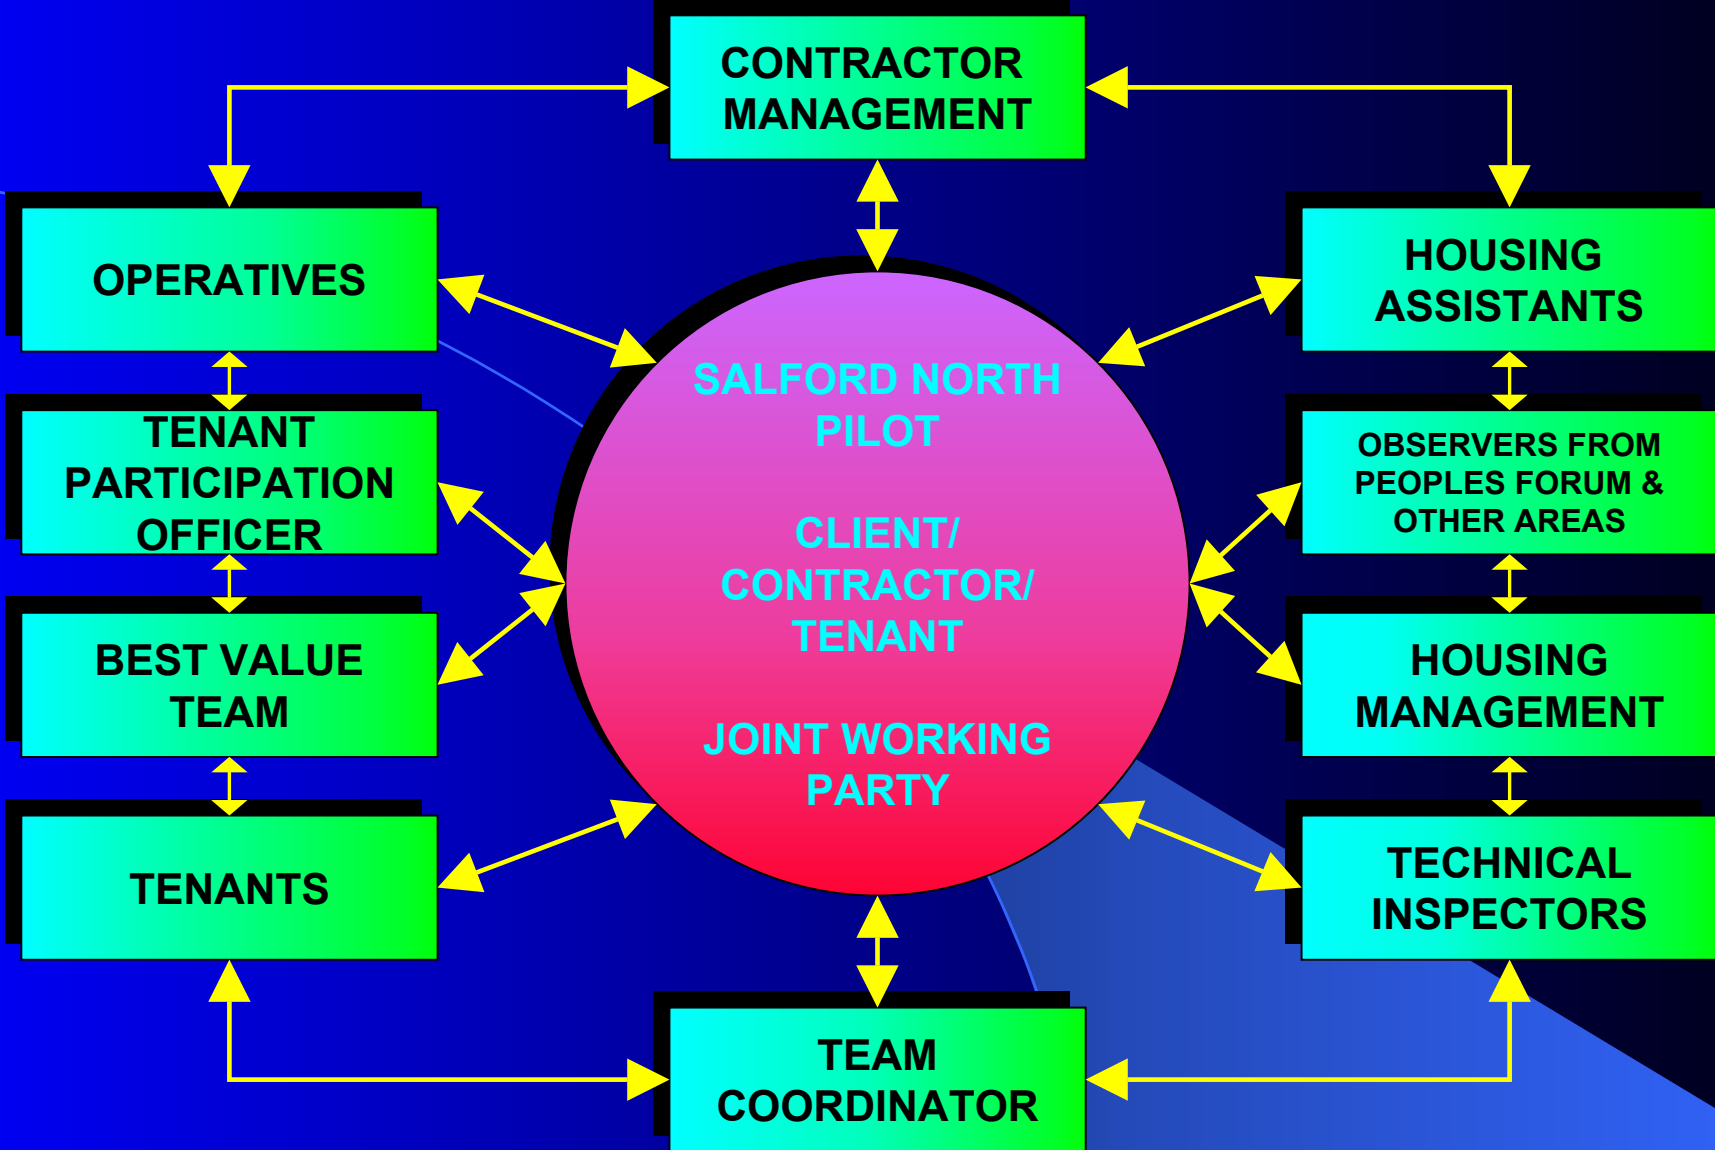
CONTRACTOR MANAGEMENT

OPERATIVES

HOUSING ASSISTANTS

TENANT PARTICIPATION OFFICER

SALFORD NORTH PILOT

CLIENT/ CONTRACTOR/ TENANT

JOINT WORKING PARTY

OBSERVERS FROM PEOPLES FORUM & OTHER AREAS

BEST VALUE TEAM

HOUSING MANAGEMENT

TENANTS

TECHNICAL INSPECTORS

TEAM COORDINATOR